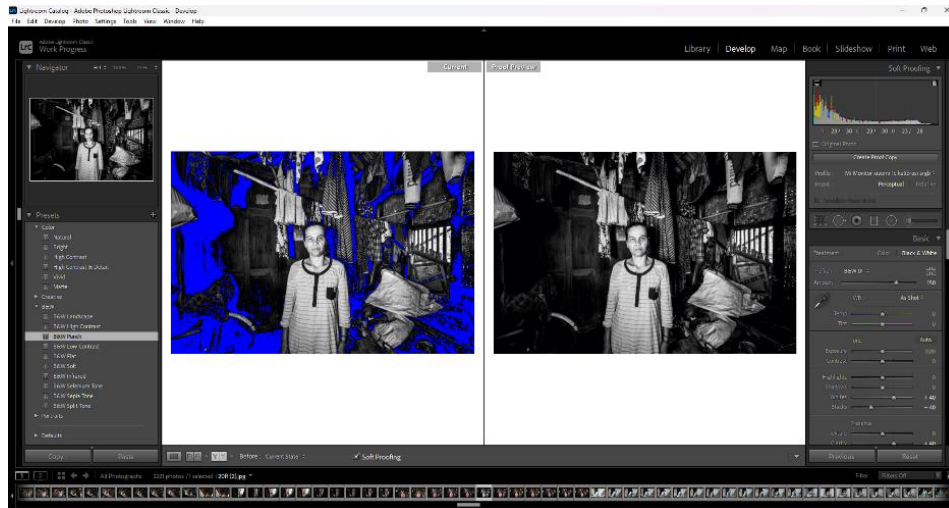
Lightroom Catalog - Adobe Photoshop Lightroom Classic - Develop
File Edit Develop Photo Settings Tools View Window Help

LrC Adobe Lightroom Classic
Work Progress

Library | Develop | Map | Book | Slideshow | Print | Web

Navigator

Current
Proof Preview

Soft Proofing

Original Photo
Create Proof Copy
Profile: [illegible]
Intent: Perceptual Relative

Presets
Color
Natural
Bright
High Contrast
High Contrast & Detail
Vivid
Matte
Creative
B&W
B&W Landscape
B&W High Contrast
B&W Punch
B&W Low Contrast
B&W Flat
B&W Soft
B&W Infrared
B&W Selenium Tone
B&W Sepia Tone
B&W Split Tone
Portraits
Defaults

Basic
Treatment: Color Black & White
Profile: B&W 01
Amount
WB: As Shot
Temp
Tint
Tone Auto
Exposure
Contrast
Highlights
Shadows
Whites
Blacks
Presence
Texture
Clarity

Copy... Paste
Before : Current State
Soft Proofing
Previous Reset

All Photographs 2221 photos / 1 selected / 308 (2).jpg
Filter: Filters Off